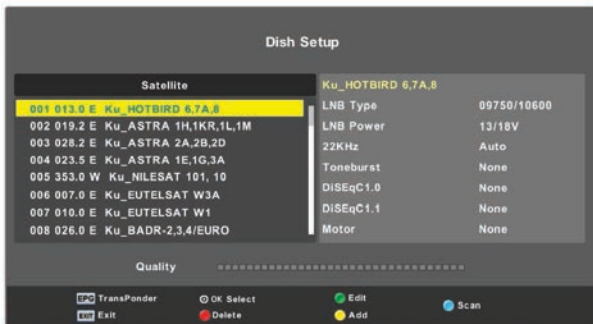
Dish Setup

Satellite

001 013.0 E Ku_HOTBIRD 6,7A,8
002 019.2 E Ku_ASTRA 1H,1KR,1L,1M
003 028.2 E Ku_ASTRA 2A,2B,2D
004 023.5 E Ku_ASTRA 1E,1G,3A
005 353.0 W Ku_NILESAT 101, 10
006 007.0 E Ku_EUTELSAT W3A
007 010.0 E Ku_EUTELSAT W1
008 026.0 E Ku_BADR-2,3,4/EURO

Ku_HOTBIRD 6,7A,8

| | |
|---|---|
| LNB Type | 09750/10600 |
| LNB Power | 13/18V |
| 22KHz | Auto |
| Toneburst | None |
| DiSEqC1.0 | None |
| DiSEqC1.1 | None |
| Motor | None |

Quality

EPG TransPonder
OK Select
Edit
Scan
EXIT Exit
Delete
Add